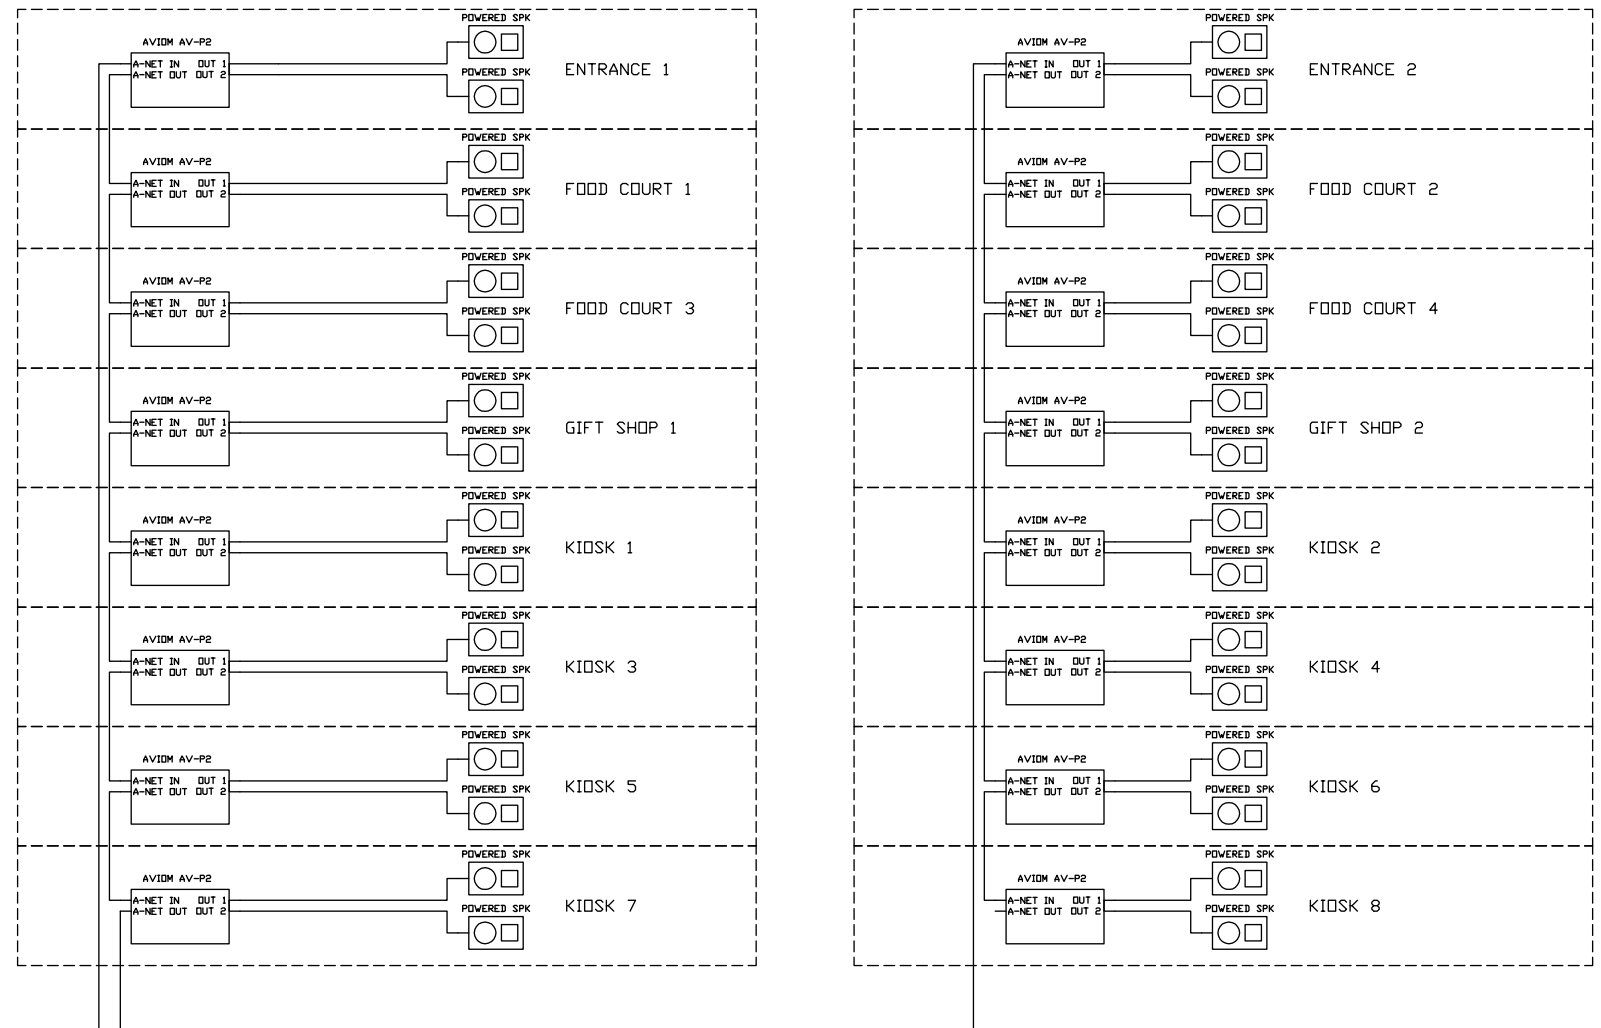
AVIOM AV-P2
A-NET IN OUT 1
A-NET OUT OUT 2
POWERED SPK
POWERED SPK
ENTRANCE 1

AVIOM AV-P2
A-NET IN OUT 1
A-NET OUT OUT 2
POWERED SPK
POWERED SPK
FOOD COURT 1

AVIOM AV-P2
A-NET IN OUT 1
A-NET OUT OUT 2
POWERED SPK
POWERED SPK
FOOD COURT 3

AVIOM AV-P2
A-NET IN OUT 1
A-NET OUT OUT 2
POWERED SPK
POWERED SPK
GIFT SHOP 1

AVIOM AV-P2
A-NET IN OUT 1
A-NET OUT OUT 2
POWERED SPK
POWERED SPK
KIOSK 1

AVIOM AV-P2
A-NET IN OUT 1
A-NET OUT OUT 2
POWERED SPK
POWERED SPK
KIOSK 3

AVIOM AV-P2
A-NET IN OUT 1
A-NET OUT OUT 2
POWERED SPK
POWERED SPK
KIOSK 5

AVIOM AV-P2
A-NET IN OUT 1
A-NET OUT OUT 2
POWERED SPK
POWERED SPK
KIOSK 7

AVIOM AV-P2
A-NET IN OUT 1
A-NET OUT OUT 2
POWERED SPK
POWERED SPK
ENTRANCE 2

AVIOM AV-P2
A-NET IN OUT 1
A-NET OUT OUT 2
POWERED SPK
POWERED SPK
FOOD COURT 2

AVIOM AV-P2
A-NET IN OUT 1
A-NET OUT OUT 2
POWERED SPK
POWERED SPK
FOOD COURT 4

AVIOM AV-P2
A-NET IN OUT 1
A-NET OUT OUT 2
POWERED SPK
POWERED SPK
GIFT SHOP 2

AVIOM AV-P2
A-NET IN OUT 1
A-NET OUT OUT 2
POWERED SPK
POWERED SPK
KIOSK 2

AVIOM AV-P2
A-NET IN OUT 1
A-NET OUT OUT 2
POWERED SPK
POWERED SPK
KIOSK 4

AVIOM AV-P2
A-NET IN OUT 1
A-NET OUT OUT 2
POWERED SPK
POWERED SPK
KIOSK 6

AVIOM AV-P2
A-NET IN OUT 1
A-NET OUT OUT 2
POWERED SPK
POWERED SPK
KIOSK 8